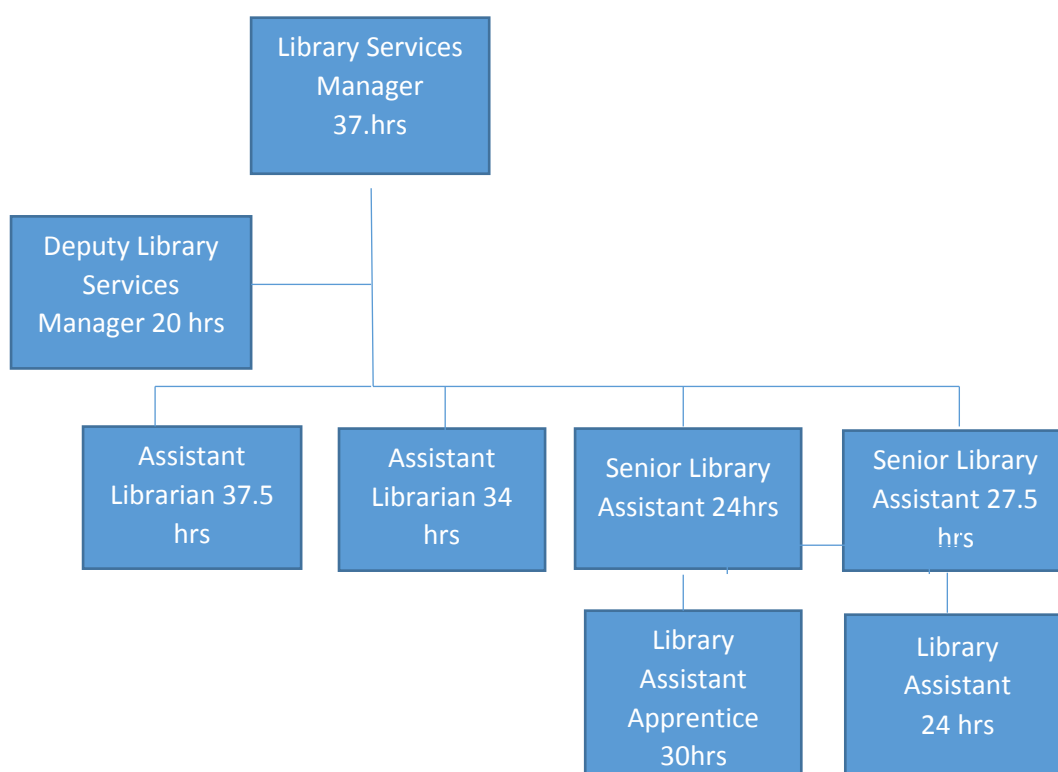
Library Services Manager 37.hrs

Deputy Library Services Manager 20 hrs

Assistant Librarian 37.5 hrs

Assistant Librarian 34 hrs

Senior Library Assistant 24hrs

Senior Library Assistant 27.5 hrs

Library Assistant Apprentice 30hrs

Library Assistant 24 hrs